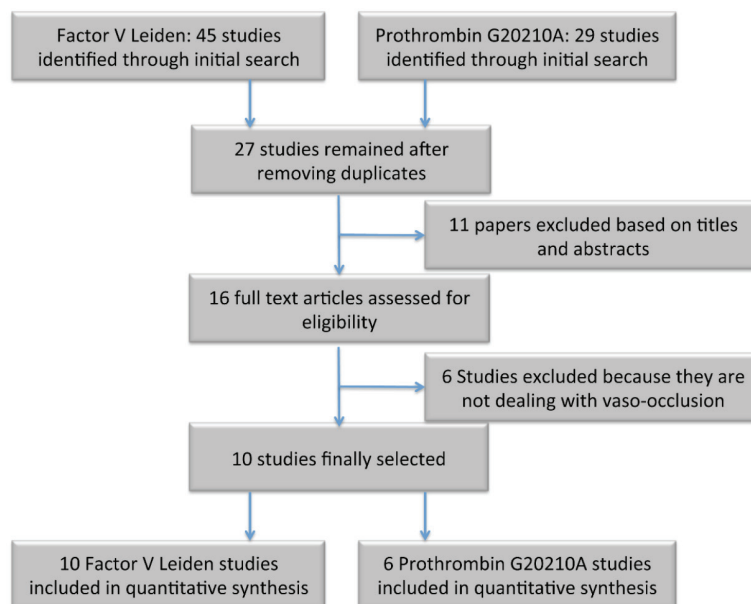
Factor V Leiden: 45 studies identified through initial search

Prothrombin G20210A: 29 studies identified through initial search

27 studies remained after removing duplicates

11 papers excluded based on titles and abstracts

16 full text articles assessed for eligibility

6 Studies excluded because they are not dealing with vaso-occlusion

10 studies finally selected

10 Factor V Leiden studies included in quantitative synthesis

6 Prothrombin G20210A studies included in quantitative synthesis